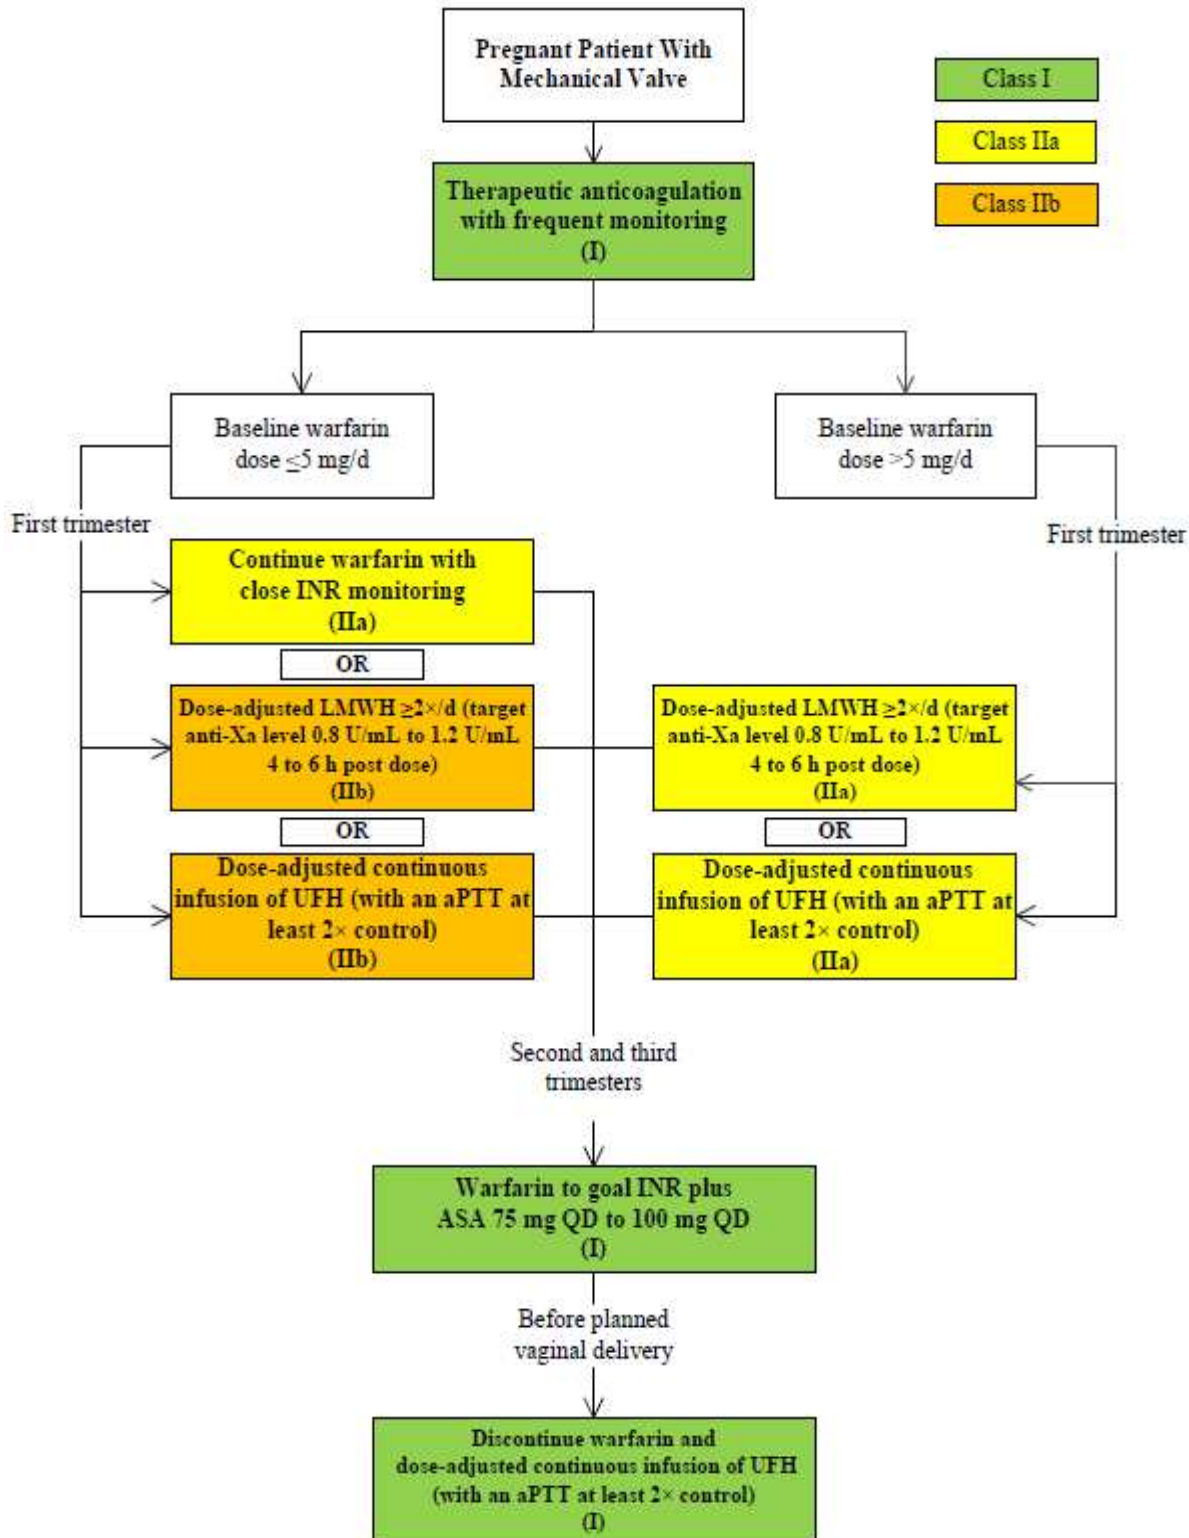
Pregnant Patient With Mechanical Valve

Class I

Class IIa

Class IIb

Therapeutic anticoagulation with frequent monitoring (I)

Baseline warfarin dose $\leq$5 mg/d

Baseline warfarin dose >5 mg/d

First trimester

First trimester

Continue warfarin with close INR monitoring (IIa)

OR

Dose-adjusted LMWH $\geq$2×/d (target anti-Xa level 0.8 U/mL to 1.2 U/mL 4 to 6 h post dose) (IIb)

OR

Dose-adjusted continuous infusion of UFH (with an aPTT at least 2× control) (IIb)

Dose-adjusted LMWH $\geq$2×/d (target anti-Xa level 0.8 U/mL to 1.2 U/mL 4 to 6 h post dose) (IIa)

OR

Dose-adjusted continuous infusion of UFH (with an aPTT at least 2× control) (IIa)

Second and third trimesters

Warfarin to goal INR plus ASA 75 mg QD to 100 mg QD (I)

Before planned vaginal delivery

Discontinue warfarin and dose-adjusted continuous infusion of UFH (with an aPTT at least 2× control) (I)